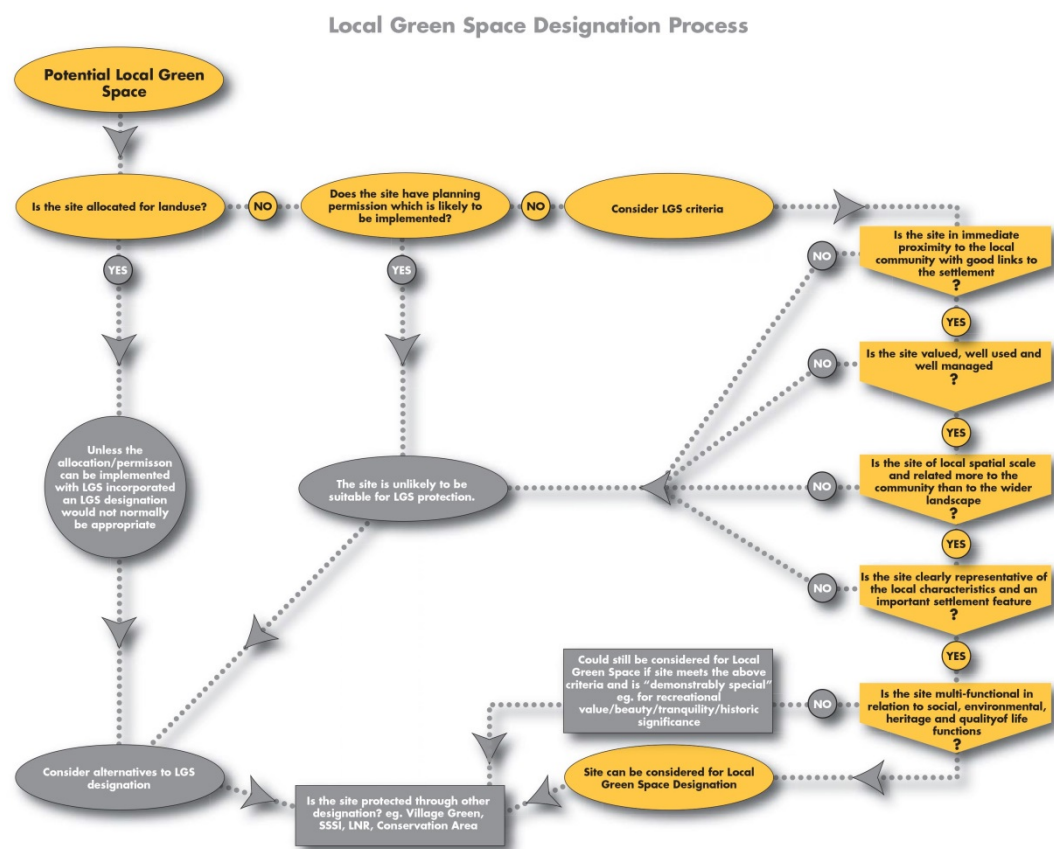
Local Green Space Designation Process

Potential Local Green Space

Is the site allocated for landuse?

NO

Does the site have planning permission which is likely to be implemented?

NO

Consider LGS criteria

YES

YES

Unless the allocation/permisson can be implemented with LGS incorporated an LGS designation would not normally be appropriate

The site is unlikely to be suitable for LGS protection.

NO

Is the site in immediate proximity to the local community with good links to the settlement ?

YES

NO

Is the site valued, well used and well managed ?

YES

NO

Is the site of local spatial scale and related more to the community than to the wider landscape ?

YES

NO

Is the site clearly representative of the local characteristics and an important settlement feature ?

YES

Could still be considered for Local Green Space if site meets the above criteria and is "demonstrably special" eg. for recreational value/beauty/tranquility/historic significance

NO

Is the site multi-functional in relation to social, environmental, heritage and qualityof life functions ?

Consider alternatives to LGS designation

Is the site protected through other designation? eg. Village Green, SSSI, LNR, Conservation Area

Site can be considered for Local Green Space Designation